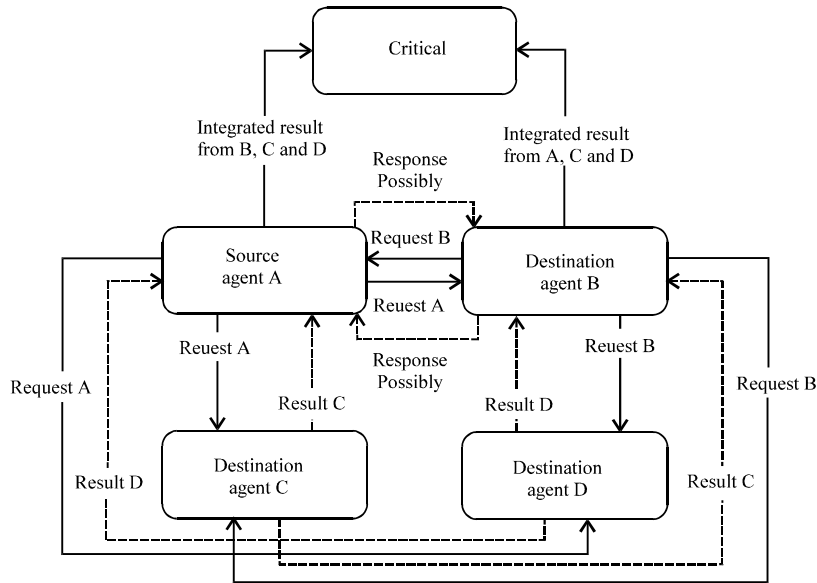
Critical

Integrated result from B, C and D

Integrated result from A, C and D

Response Possibly

Request B

Source agent A

Destination agent B

Reuest A

Response Possibly

Reuest A

Reuest B

Request A

Result C

Result D

Request B

Destination agent C

Destination agent D

Result D

Result C